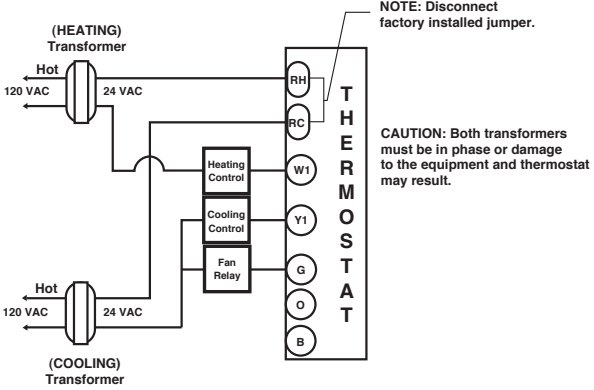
(HEATING)
Transformer

Hot
120 VAC
24 VAC

NOTE: Disconnect factory installed jumper.

RH
RC
W1
Y1
G
O
B

THERMOSTAT

Heating Control
Cooling Control
Fan Relay

CAUTION: Both transformers must be in phase or damage to the equipment and thermostat may result.

Hot
120 VAC
24 VAC

(COOLING)
Transformer